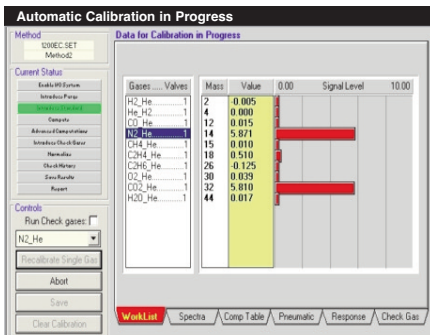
Automatic Calibration in Progress

Method
1200EC SET
Method2

Current Status
Enable MS System
Introduce Pump
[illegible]
Compute
Advanced Computations
Introduce Check Gases
Normalize
Check History
Save Results
Report

Controls
Run Check gases:
N2_He
Recalibrate Single Gas
Abort
Save
Clear Calibration

Data for Calibration in Progress

| Gases ..... Valves | Mass | Value |
|---|---|---|
| H2_He..........1 | 2 | -0.005 |
| He_H2..........1 | 4 | 0.000 |
| CO_He..........1 | 12 | 0.015 |
| N2_He..........1 | 14 | 5.871 |
| CH4_He..........1 | 15 | 0.010 |
| C2H4_He..........1 | 18 | 0.510 |
| C2H6_He..........1 | 26 | -0.125 |
| O2_He..........1 | 30 | 0.039 |
| CO2_He..........1 | 32 | 5.810 |
| H2O_He..........1 | 44 | 0.017 |

0.00 Signal Level 10.00

WorkList | Spectra | Comp Table | Pneumatic | Response | Check Gas